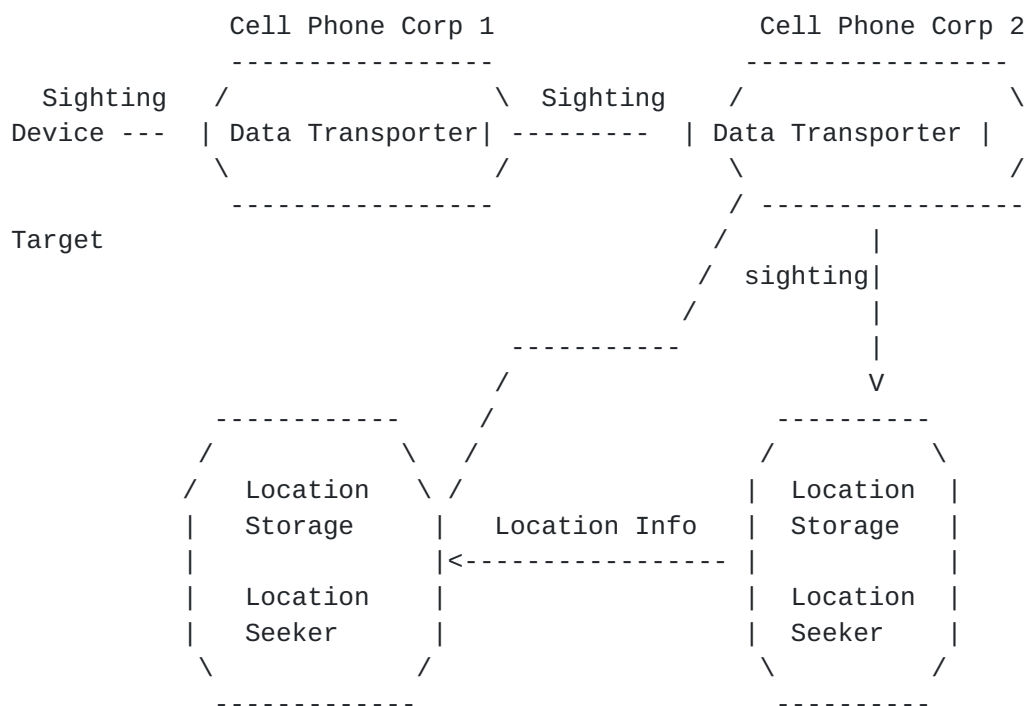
Cell Phone Corp 1

Cell Phone Corp 2

Sighting Device

Data Transporter

Sighting

Data Transporter

Target

sighting

V

Location Storage

Location Seeker

Location Info

<-----------------

Location Storage

Location Seeker